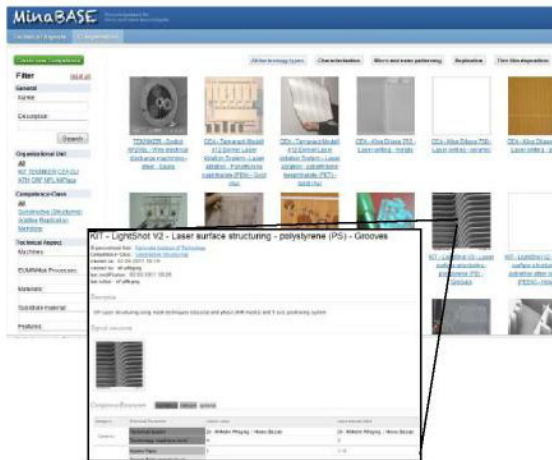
MinaBASE

Technical Aspects | Competences

Filter

General

Name

Description

Search

Organizational Unit

All

Competence-Class

All

Technical Aspect

Machines

Materials

Substrate material

Products

All technology types | Characterization | Micro and nano patterning | Replication | Thin film deposition

KIT - LightShot V2 - Laser surface structuring - polystyrene (PS) - Grooves

Description

Typical structure

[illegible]